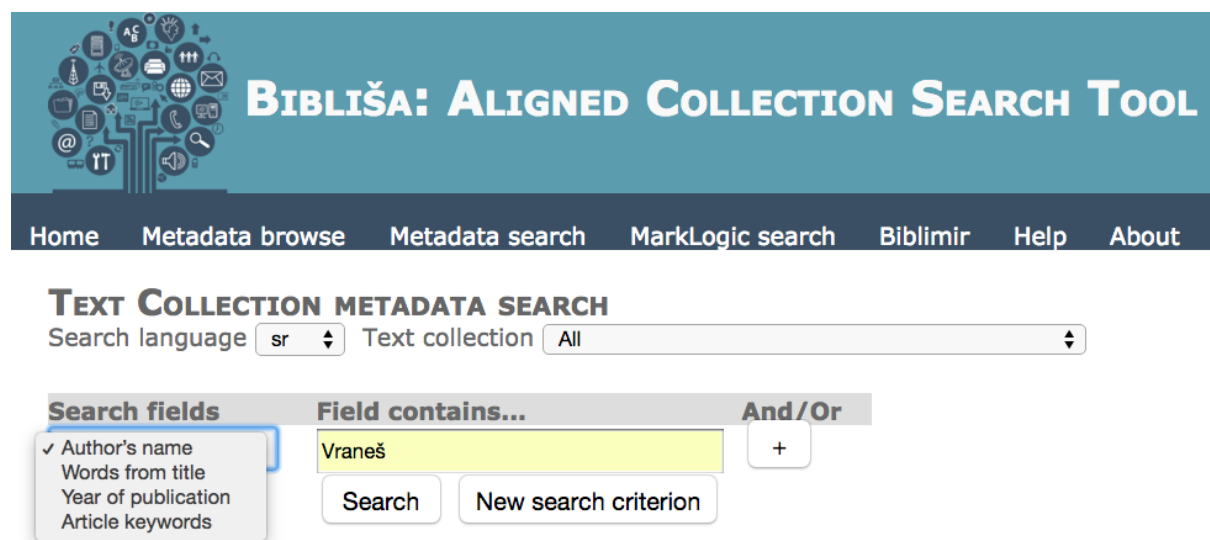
BIBLIŠA: ALIGNED COLLECTION SEARCH TOOL

Home Metadata browse Metadata search MarkLogic search Biblimir Help About

TEXT COLLECTION METADATA SEARCH

Search language sr Text collection All

| Search fields | Field contains... | And/Or |
|---|---|---|
| ✓ Author's name<br>Words from title<br>Year of publication<br>Article keywords | Vraneš | + |

Search New search criterion